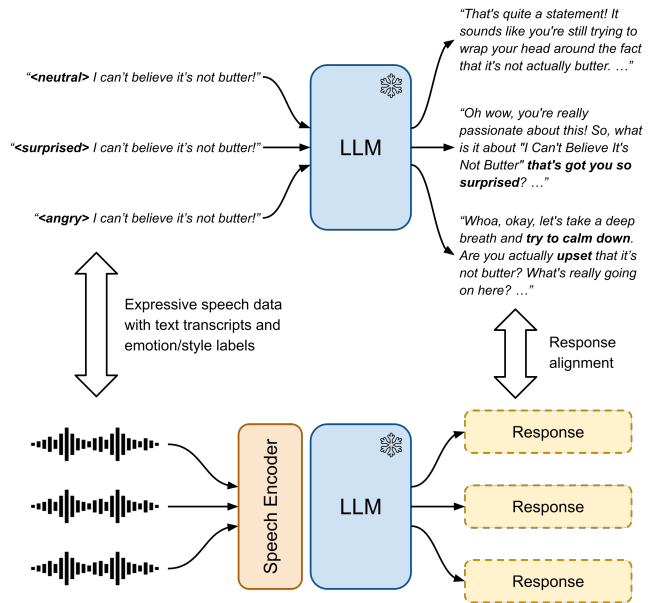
"<neutral> I can't believe it's not butter!"

"<surprised> I can't believe it's not butter!"

"<angry> I can't believe it's not butter!"

LLM

"That's quite a statement! It sounds like you're still trying to wrap your head around the fact that it's not actually butter. …"

"Oh wow, you're really passionate about this! So, what is it about "I Can't Believe It's Not Butter" that's got you so surprised? …"

"Whoa, okay, let's take a deep breath and try to calm down. Are you actually upset that it's not butter? What's really going on here? …"

Expressive speech data with text transcripts and emotion/style labels

Response alignment

Speech Encoder

LLM

Response

Response

Response